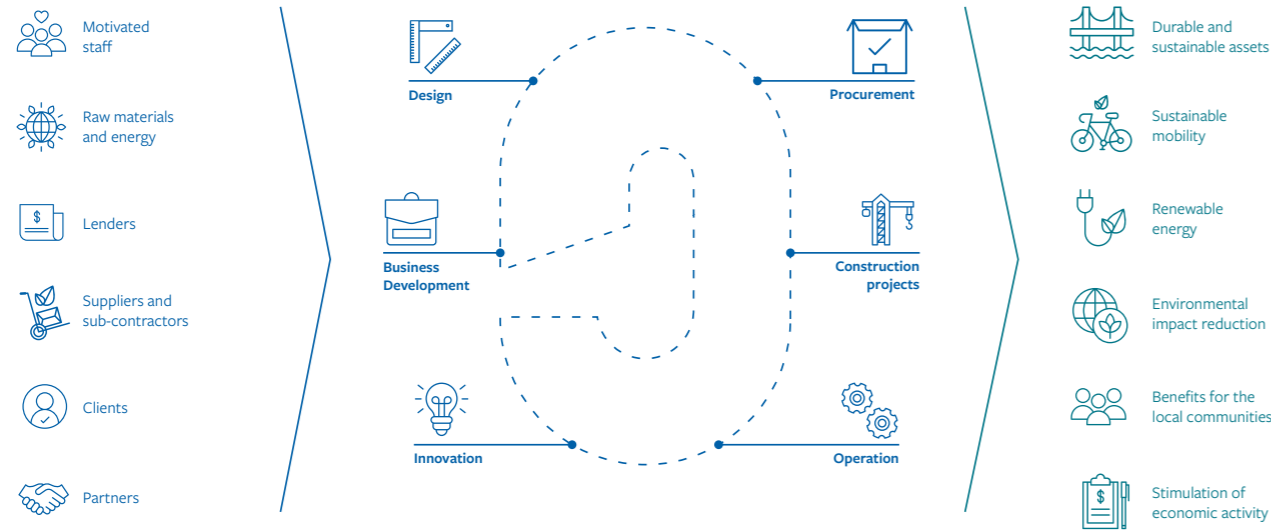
Motivated staff

Raw materials and energy

Lenders

Suppliers and sub-contractors

Clients

Partners

Design

Procurement

Business Development

Construction projects

Innovation

Operation

Durable and sustainable assets

Sustainable mobility

Renewable energy

Environmental impact reduction

Benefits for the local communities

Stimulation of economic activity